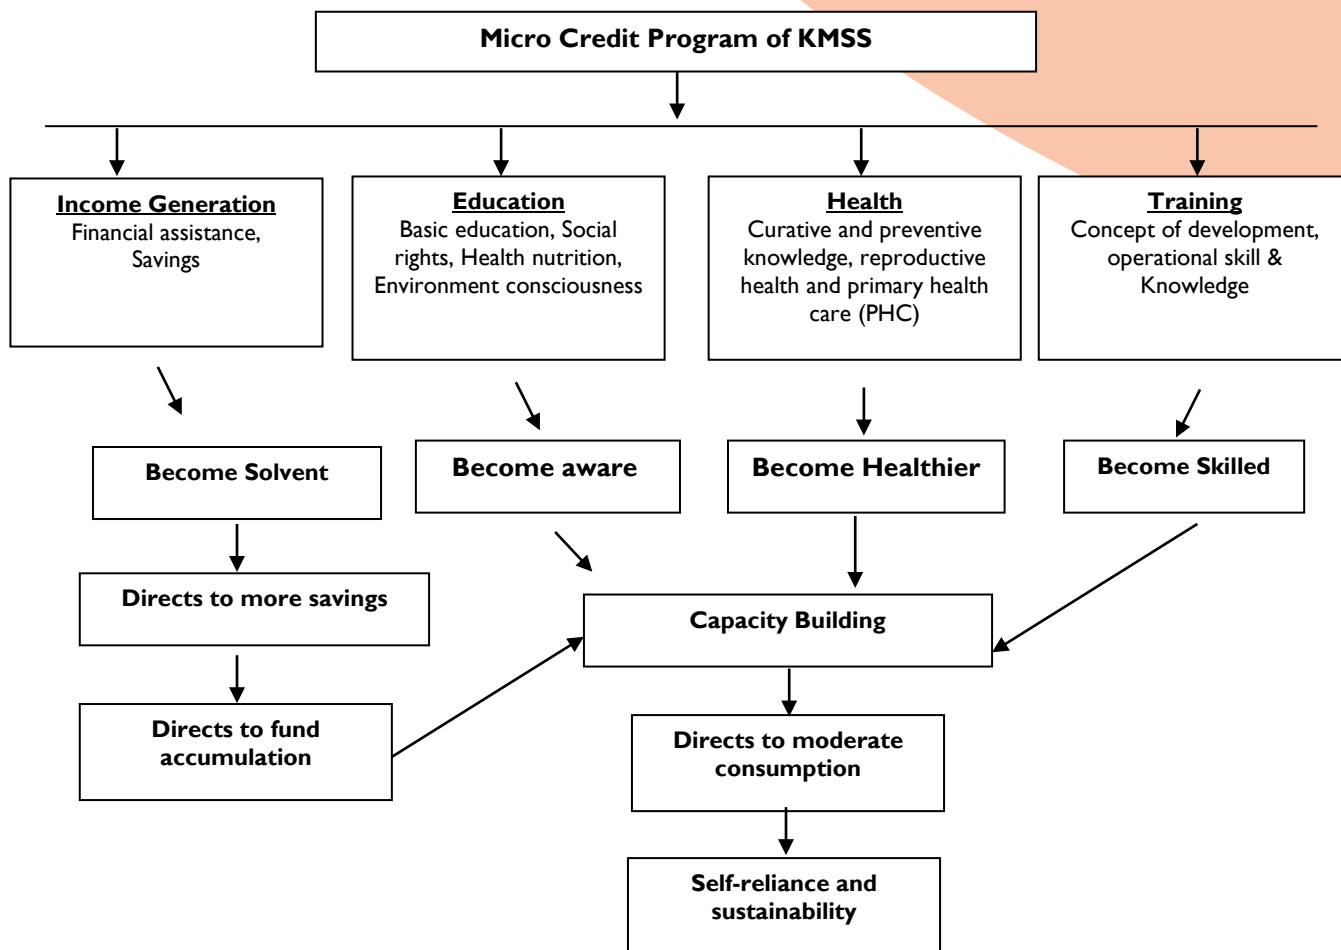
Micro Credit Program of KMSS

Income Generation
Financial assistance, Savings

Education
Basic education, Social rights, Health nutrition, Environment consciousness

Health
Curative and preventive knowledge, reproductive health and primary health care (PHC)

Training
Concept of development, operational skill & Knowledge

Become Solvent

Become aware

Become Healthier

Become Skilled

Directs to more savings

Capacity Building

Directs to fund accumulation

Directs to moderate consumption

Self-reliance and sustainability